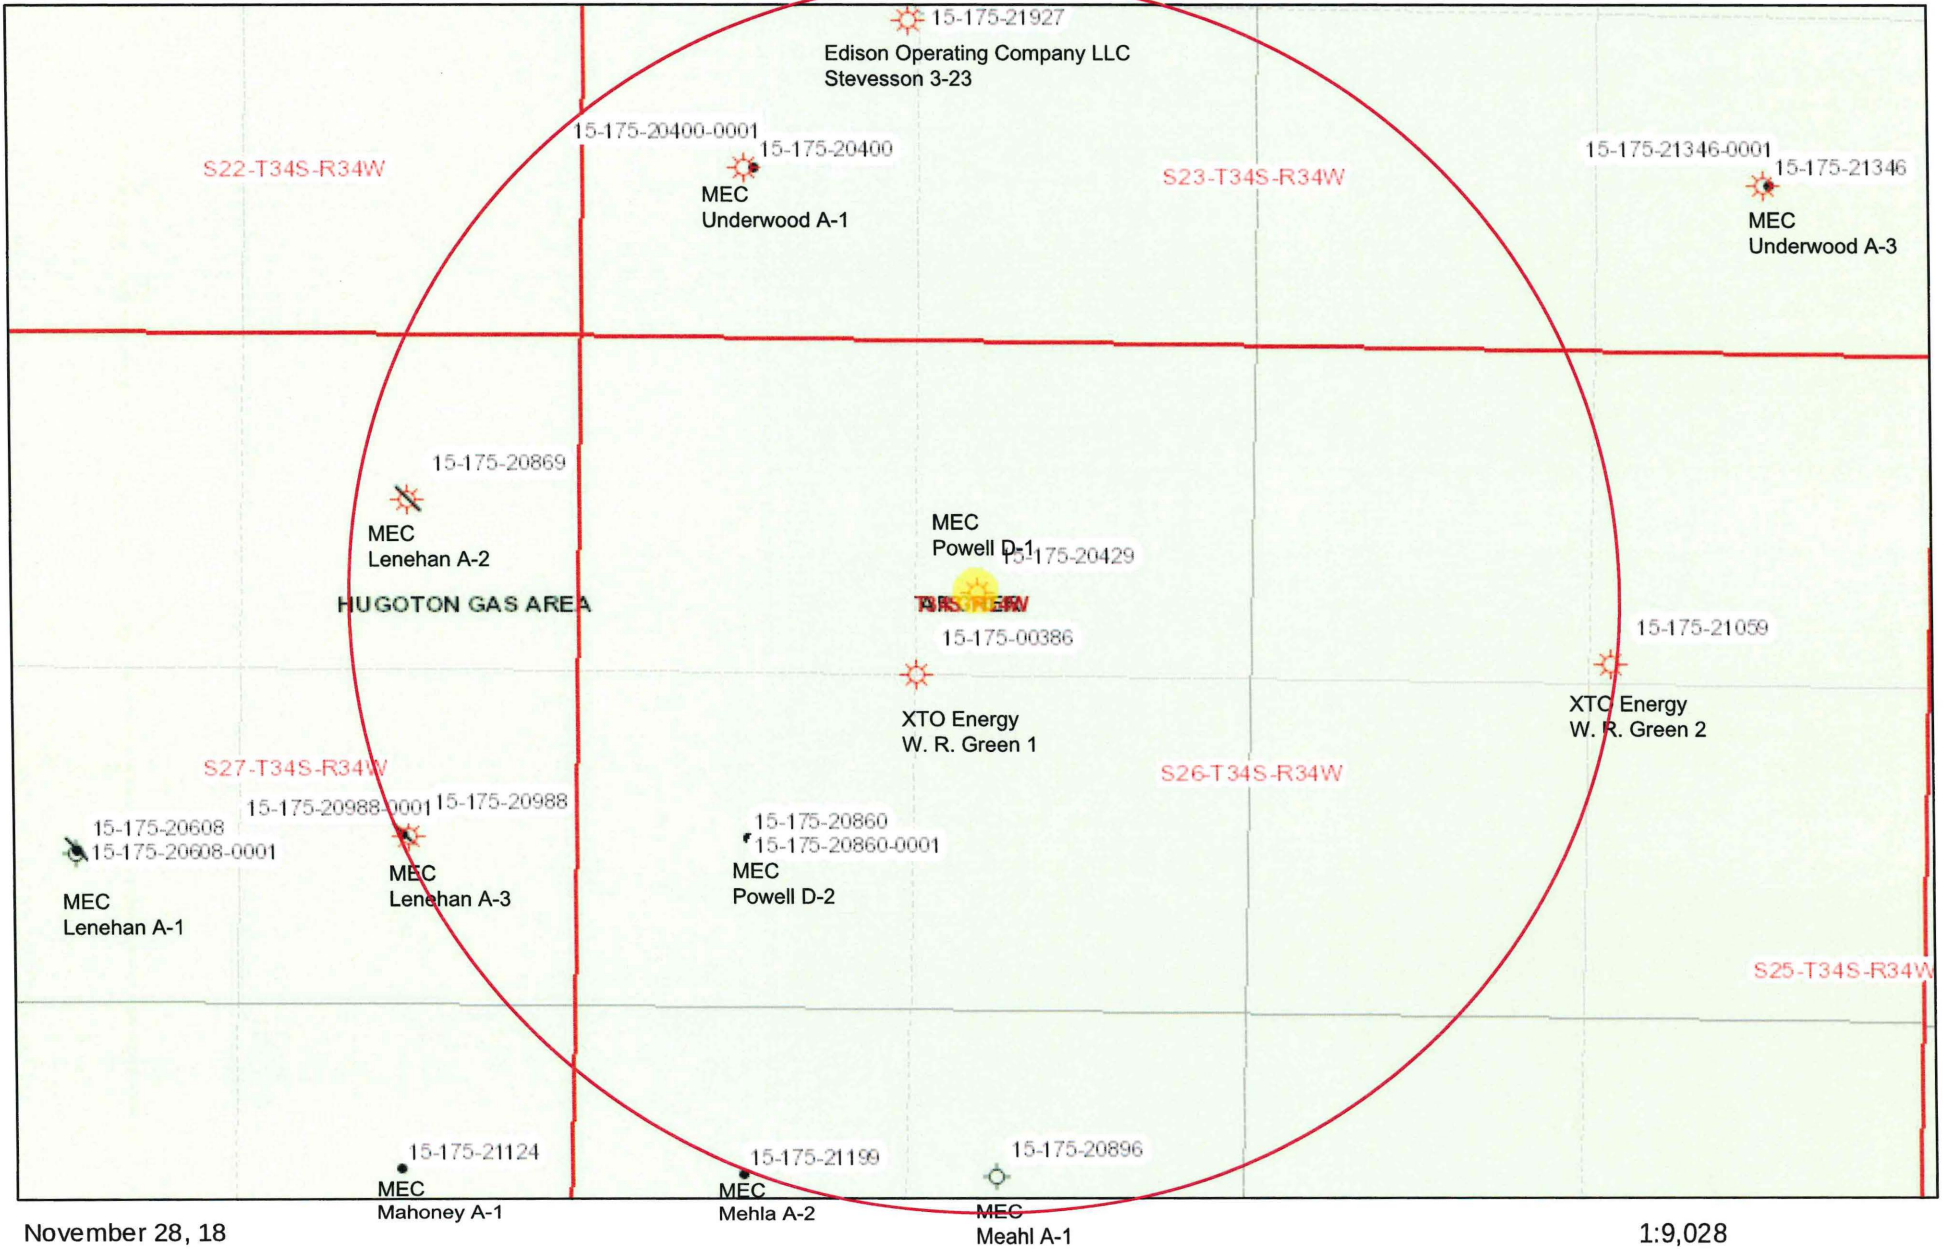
15-175-21927
Edison Operating Company LLC
Stevesson 3-23

15-175-20400-0001
15-175-20400
MEC
Underwood A-1

S22-T34S-R34W

S23-T34S-R34W

15-175-21346-0001
15-175-21346
MEC
Underwood A-3

15-175-20869
MEC
Lenehan A-2

HUGOTON GAS AREA

MEC
Powell D-1
15-175-20429

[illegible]

15-175-00386
XTO Energy
W. R. Green 1

15-175-21059
XTO Energy
W. R. Green 2

S27-T34S-R34W

S26-T34S-R34W

15-175-20988-0001
15-175-20988
MEC
Lenehan A-3

15-175-20608
15-175-20608-0001
MEC
Lenehan A-1

15-175-20860
15-175-20860-0001
MEC
Powell D-2

S25-T34S-R34W

15-175-21124
MEC
Mahoney A-1

15-175-21199
MEC
Mehla A-2

15-175-20896
MEC
Meahl A-1

November 28, 18

1:9,028